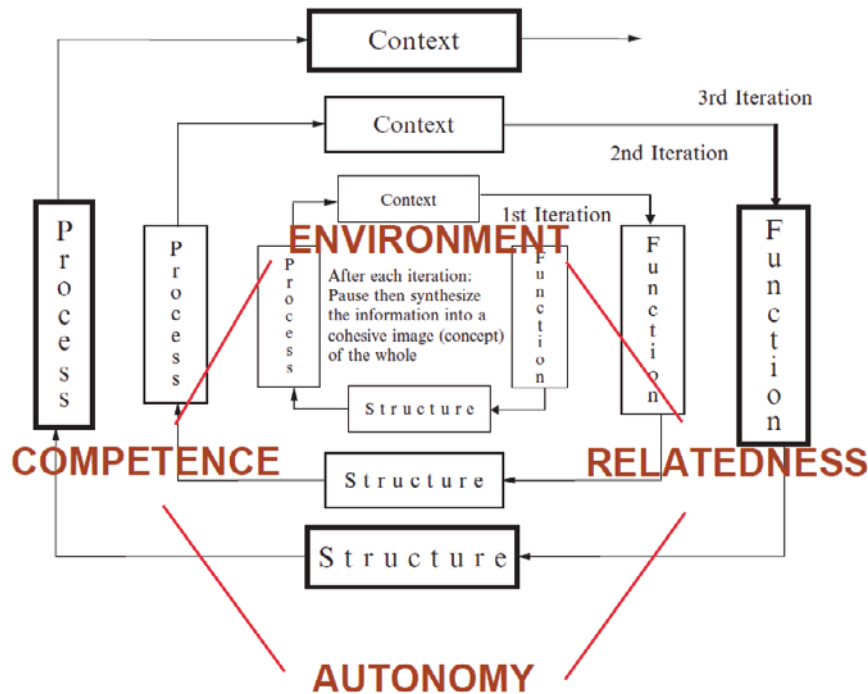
Context

3rd Iteration

Context

2nd Iteration

Context

1st Iteration

ENVIRONMENT

Process

Process

Process

After each iteration: Pause then synthesize the information into a cohesive image (concept) of the whole

Function

Function

Function

Structure

COMPETENCE

RELATEDNESS

Structure

Structure

AUTONOMY